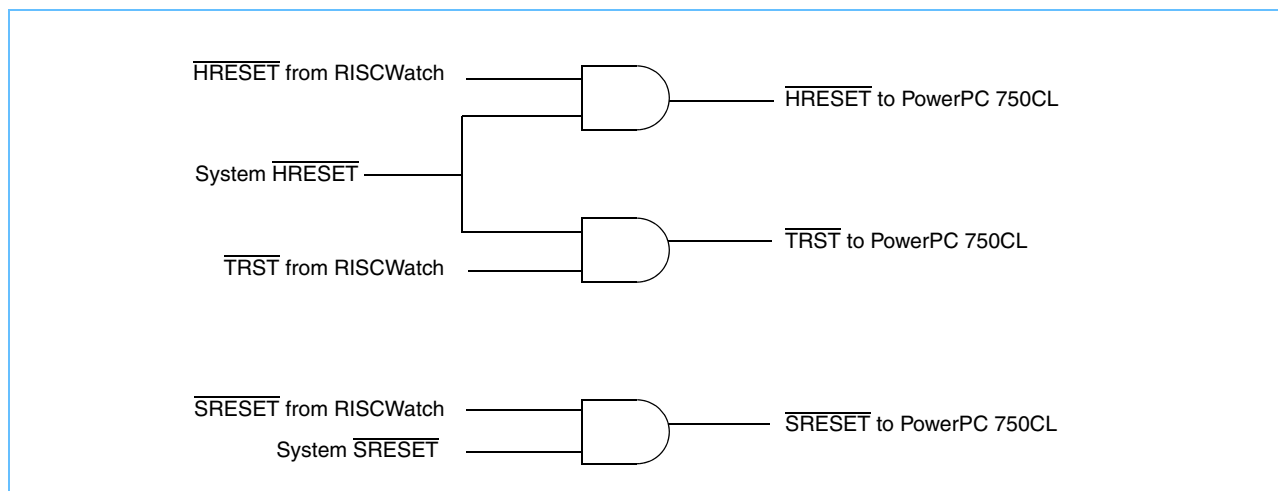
$\overline{\text{HRESET}}$ from RISCWatch

$\overline{\text{HRESET}}$ to PowerPC 750CL

System $\overline{\text{HRESET}}$

$\overline{\text{TRST}}$ to PowerPC 750CL

$\overline{\text{TRST}}$ from RISCWatch

$\overline{\text{SRESET}}$ from RISCWatch

$\overline{\text{SRESET}}$ to PowerPC 750CL

System $\overline{\text{SRESET}}$